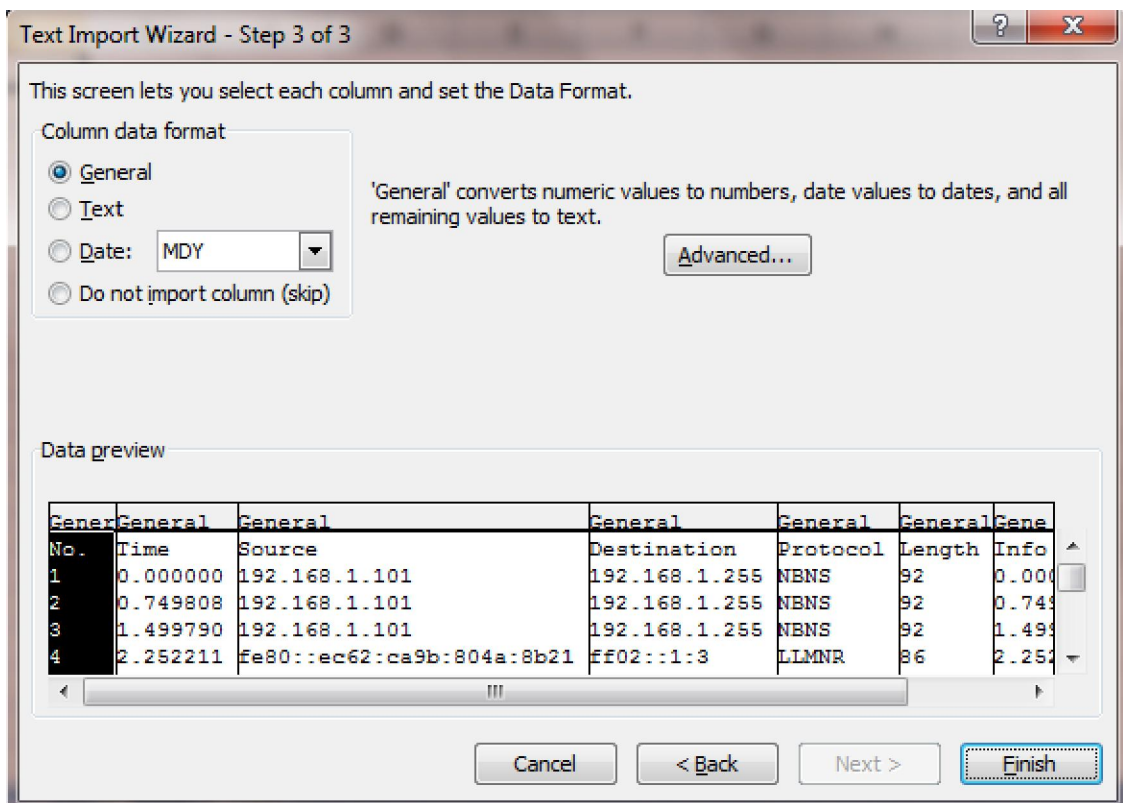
Text Import Wizard - Step 3 of 3

?

X

This screen lets you select each column and set the Data Format.

Column data format

General

Text

Date: MDY

Do not import column (skip)

'General' converts numeric values to numbers, date values to dates, and all remaining values to text.

Advanced...

Data preview

| Gener | General | General | General | General | General | Gene |
|---|---|---|---|---|---|---|
| No. | Time | Source | Destination | Protocol | Length | Info |
| 1 | 0.000000 | 192.168.1.101 | 192.168.1.255 | NBNS | 92 | 0.00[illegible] |
| 2 | 0.749808 | 192.168.1.101 | 192.168.1.255 | NBNS | 92 | 0.74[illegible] |
| 3 | 1.499790 | 192.168.1.101 | 192.168.1.255 | NBNS | 92 | 1.49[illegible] |
| 4 | 2.252211 | fe80::ec62:ca9b:804a:8b21 | ff02::1:3 | LLMNR | 86 | 2.25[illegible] |

Cancel

< Back

Next >

Finish